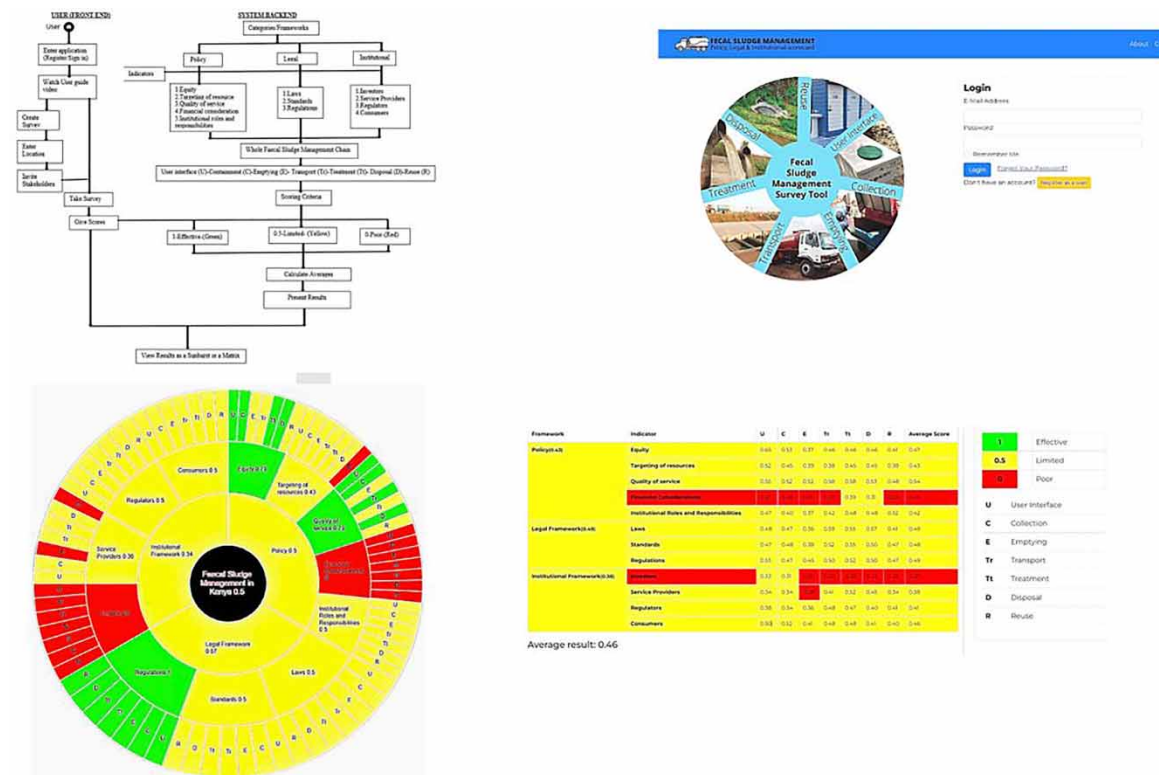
USER (FRONT END)

User

Enter application (Register/Sign in)

Watch User guide video

Create Survey

Enter Location

Invite Stakeholders

Take Survey

Give Scores

SYSTEM BACKEND

Categories Frameworks

Indicators

Policy

Legal

Institutional

1.Equity
2.Targeting of resources
3.Quality of service
4.Financial consideration
5.Institutional roles and responsibilities

1.Laws
2.Standards
3.Regulations

1.Investors
2.Service Providers
3.Regulators
4.Consumers

Whole Fecal Sludge Management Chain

User interface (U)-Containment (C)-Emptying (E)- Transport (Tr)-Treatment (Tt)- Disposal (D)-Reuse (R)

Scoring Criteria

1-Effective (Green)

0.5-Limited- (Yellow)

0-Poor (Red)

Calculate Averages

Present Results

View Results as a Sunburst or a Matrix

FECAL SLUDGE MANAGEMENT
Policy, Legal & Institutional scorecard

About

Fecal Sludge Management Survey Tool

Reuse
Disposal
Treatment
Transport
Emptying
Collection
User Interface

Login

E-Mail Address

Password

Remember Me

Login

Forgot Your Password?

Don't have an account? Register as a user

Fecal Sludge Management in Kenya 0.5

Consumers 0.5

Equity 0.7

Targeting of resources 0.43

Regulators 0.5

Quality of service 0.5

Institutional Framework 0.34

Policy 0.5

Service Providers 0.36

Institutional Roles and Responsibilities 0.5

Legal Framework 0.57

Laws 0.5

Regulations 1

Standards 0.5

| Framework | Indicator | U | C | E | Tr | Tt | D | R | Average Score |
|---|---|---|---|---|---|---|---|---|---|
| Policy(0.43) | Equity | 0.65 | 0.52 | 0.37 | 0.46 | 0.46 | 0.46 | 0.41 | 0.47 |
| | Targeting of resources | 0.52 | 0.45 | 0.39 | 0.38 | 0.45 | 0.45 | 0.39 | 0.43 |
| | Quality of service | 0.55 | 0.52 | 0.52 | 0.58 | 0.58 | 0.53 | 0.48 | 0.54 |
| | Financial Considerations | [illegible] | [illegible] | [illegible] | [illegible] | 0.39 | 0.31 | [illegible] | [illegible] |
| | Institutional Roles and Responsibilities | 0.47 | 0.40 | 0.37 | 0.42 | 0.48 | 0.48 | 0.32 | 0.42 |
| Legal Framework(0.49) | Laws | 0.48 | 0.47 | 0.56 | 0.55 | 0.55 | 0.57 | 0.41 | 0.48 |
| | Standards | 0.47 | 0.48 | 0.39 | 0.52 | 0.55 | 0.50 | 0.47 | 0.48 |
| | Regulations | 0.55 | 0.47 | 0.46 | 0.50 | 0.52 | 0.50 | 0.47 | 0.49 |
| Institutional Framework(0.36) | Investors | 0.33 | 0.31 | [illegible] | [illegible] | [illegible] | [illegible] | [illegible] | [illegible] |
| | Service Providers | 0.34 | 0.34 | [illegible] | 0.41 | 0.32 | 0.41 | 0.34 | 0.38 |
| | Regulators | 0.38 | 0.34 | 0.36 | 0.48 | 0.47 | 0.40 | 0.41 | 0.41 |
| | Consumers | 0.53 | 0.52 | 0.41 | 0.48 | 0.48 | 0.41 | 0.42 | 0.46 |

Average result: 0.46

| | |
|---|---|
| 1 | Effective |
| 0.5 | Limited |
| 0 | Poor |
| U | User Interface |
| C | Collection |
| E | Emptying |
| Tr | Transport |
| Tt | Treatment |
| D | Disposal |
| R | Reuse |